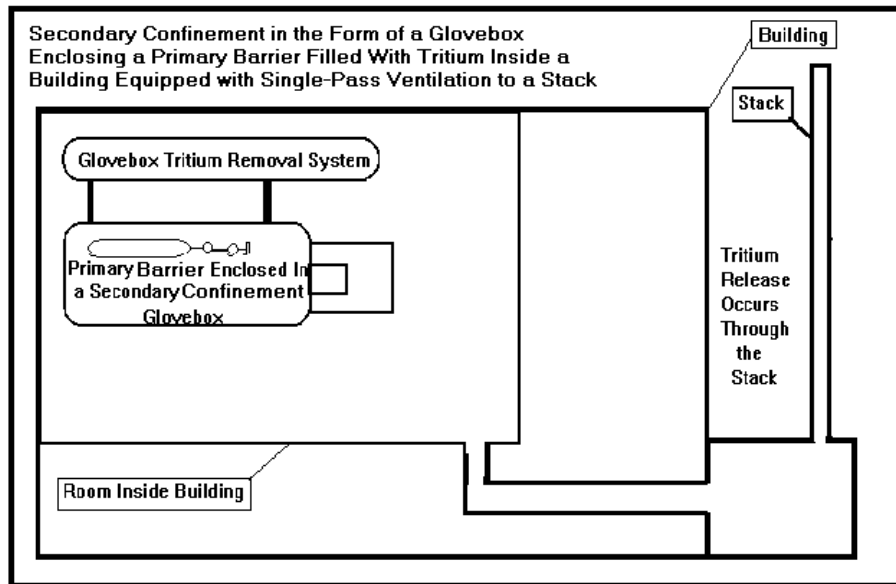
Secondary Confinement in the Form of a Glovebox Enclosing a Primary Barrier Filled With Tritium Inside a Building Equipped with Single-Pass Ventilation to a Stack

Building

Stack

Glovebox Tritium Removal System

Primary Barrier Enclosed In a Secondary Confinement Glovebox

Tritium Release Occurs Through the Stack

Room Inside Building